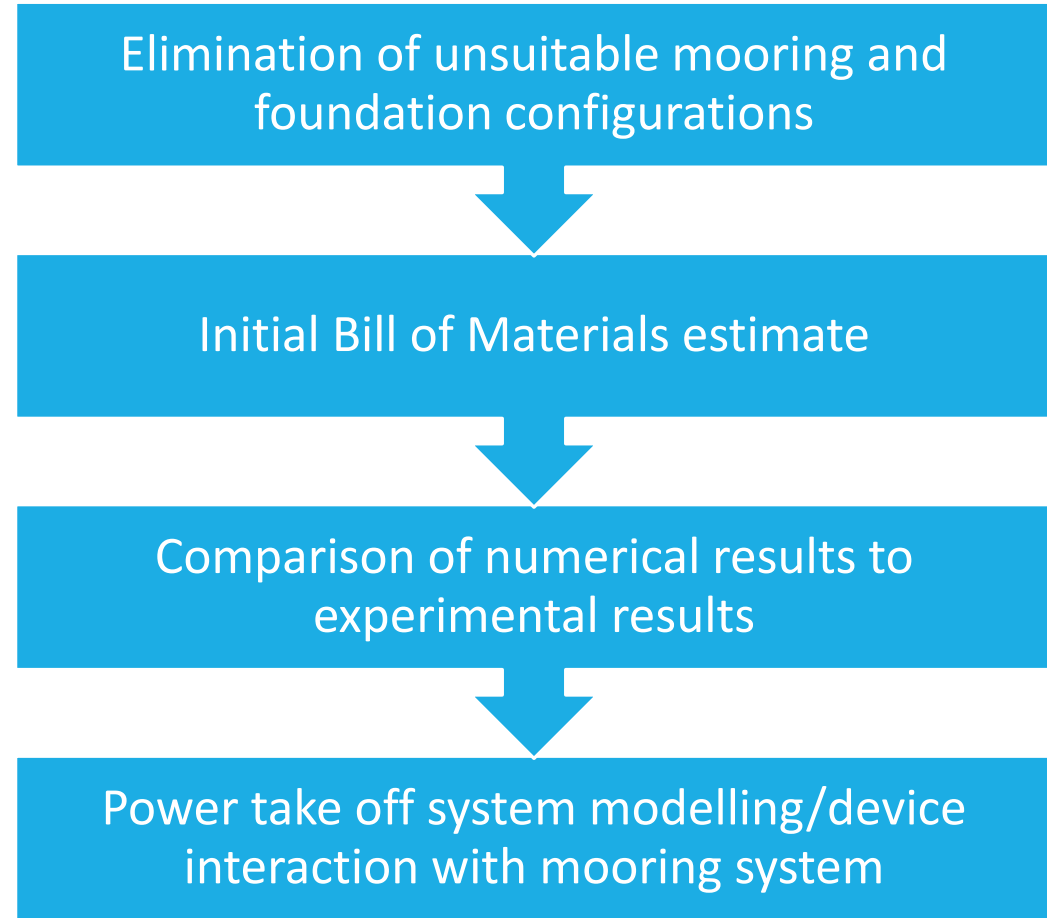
Elimination of unsuitable mooring and foundation configurations

Initial Bill of Materials estimate

Comparison of numerical results to experimental results

Power take off system modelling/device interaction with mooring system